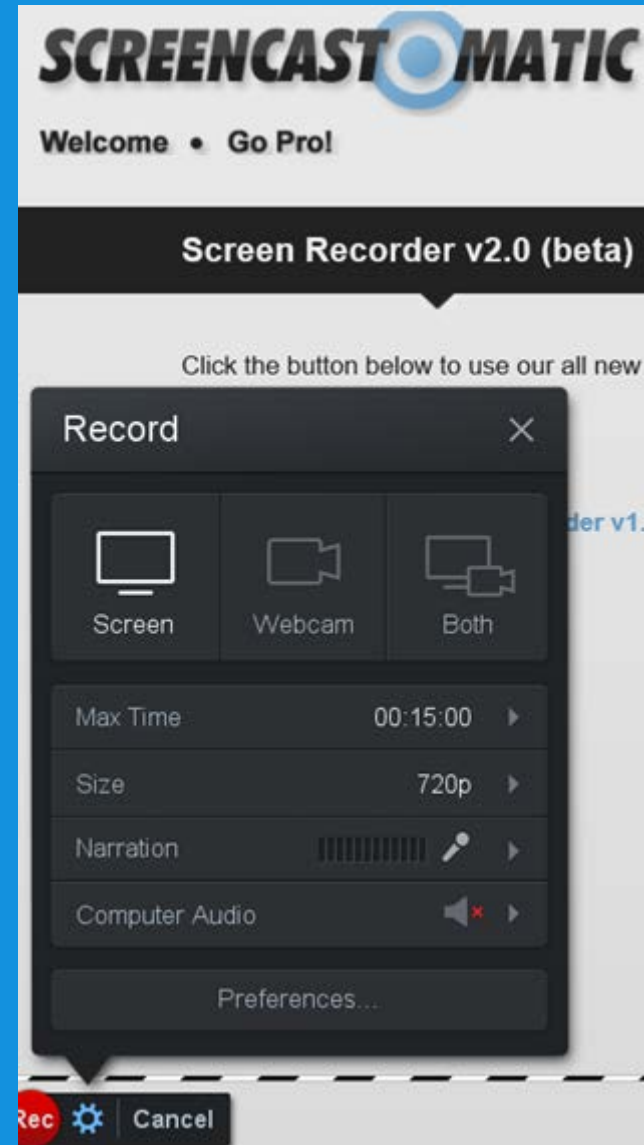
SCREENCAST O MATIC

Welcome • Go Pro!

Screen Recorder v2.0 (beta)

Click the button below to use our all new

Record ×

der v1.

Screen Webcam Both

Max Time 00:15:00

Size 720p

Narration

Computer Audio

Preferences...

Rec Cancel